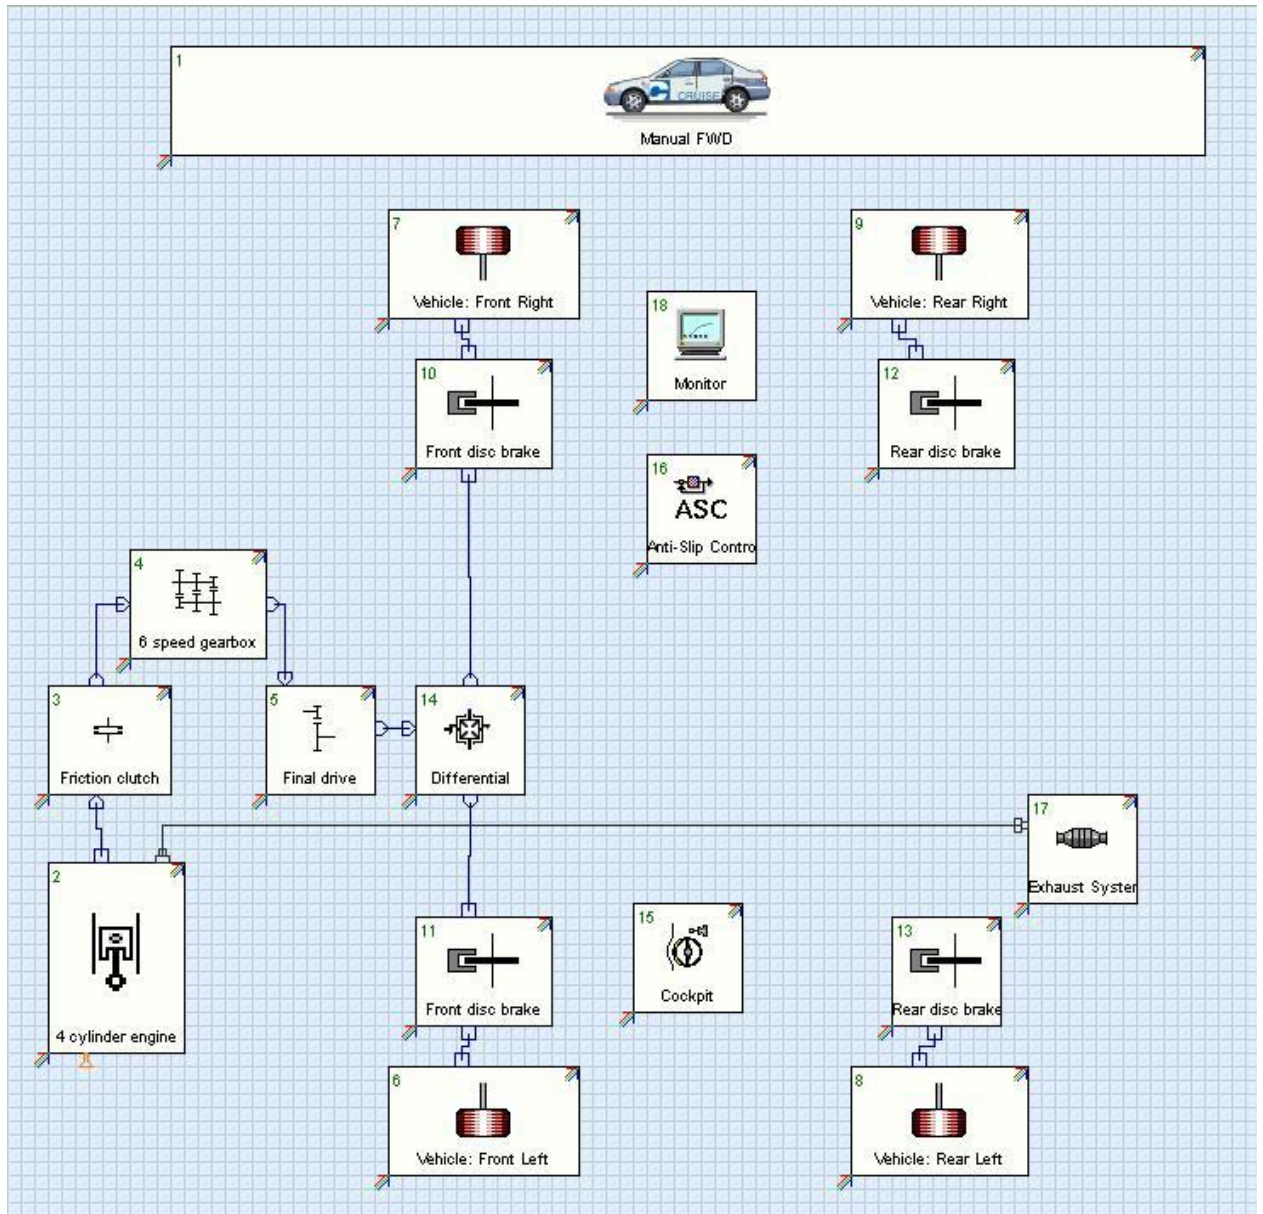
1
CRUISE
Manual FWD

7
Vehicle: Front Right

18
Monitor

9
Vehicle: Rear Right

10
Front disc brake

12
Rear disc brake

16
ASC
Anti-Slip Contro

4
6 speed gearbox

3
Friction clutch

5
Final drive

14
Differential

17
Exhaust Syster

2
4 cylinder engine

11
Front disc brake

15
Cockpit

13
Rear disc brake

6
Vehicle: Front Left

8
Vehicle: Rear Left